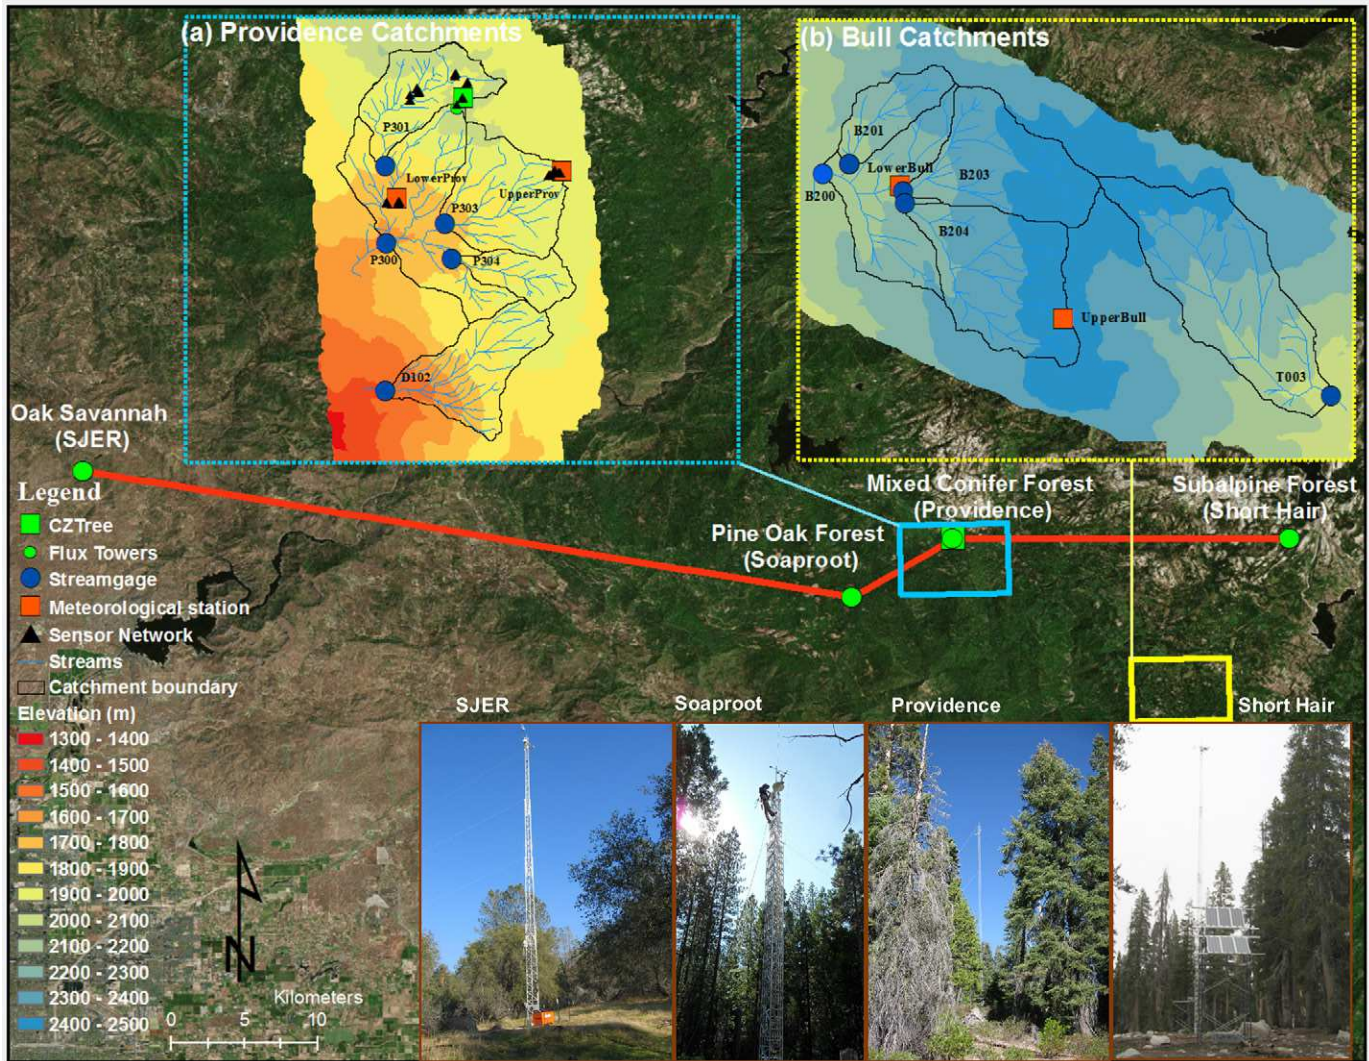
(a) Providence Catchments

P301
LowerProv
UpperProv
P303
P300
P304
D102

(b) Bull Catchments

B201
LowerBull
B200
B203
B204
UpperBull
T003

Oak Savannah (SJER)

Legend
CZTree
Flux Towers
Streamgage
Meteorological station
Sensor Network
Streams
Catchment boundary
Elevation (m)
1300 - 1400
1400 - 1500
1500 - 1600
1600 - 1700
1700 - 1800
1800 - 1900
1900 - 2000
2000 - 2100
2100 - 2200
2200 - 2300
2300 - 2400
2400 - 2500

N
Kilometers
0 5 10

Pine Oak Forest (Soaproot)
Mixed Conifer Forest (Providence)
Subalpine Forest (Short Hair)

SJER
Soaproot
Providence
Short Hair